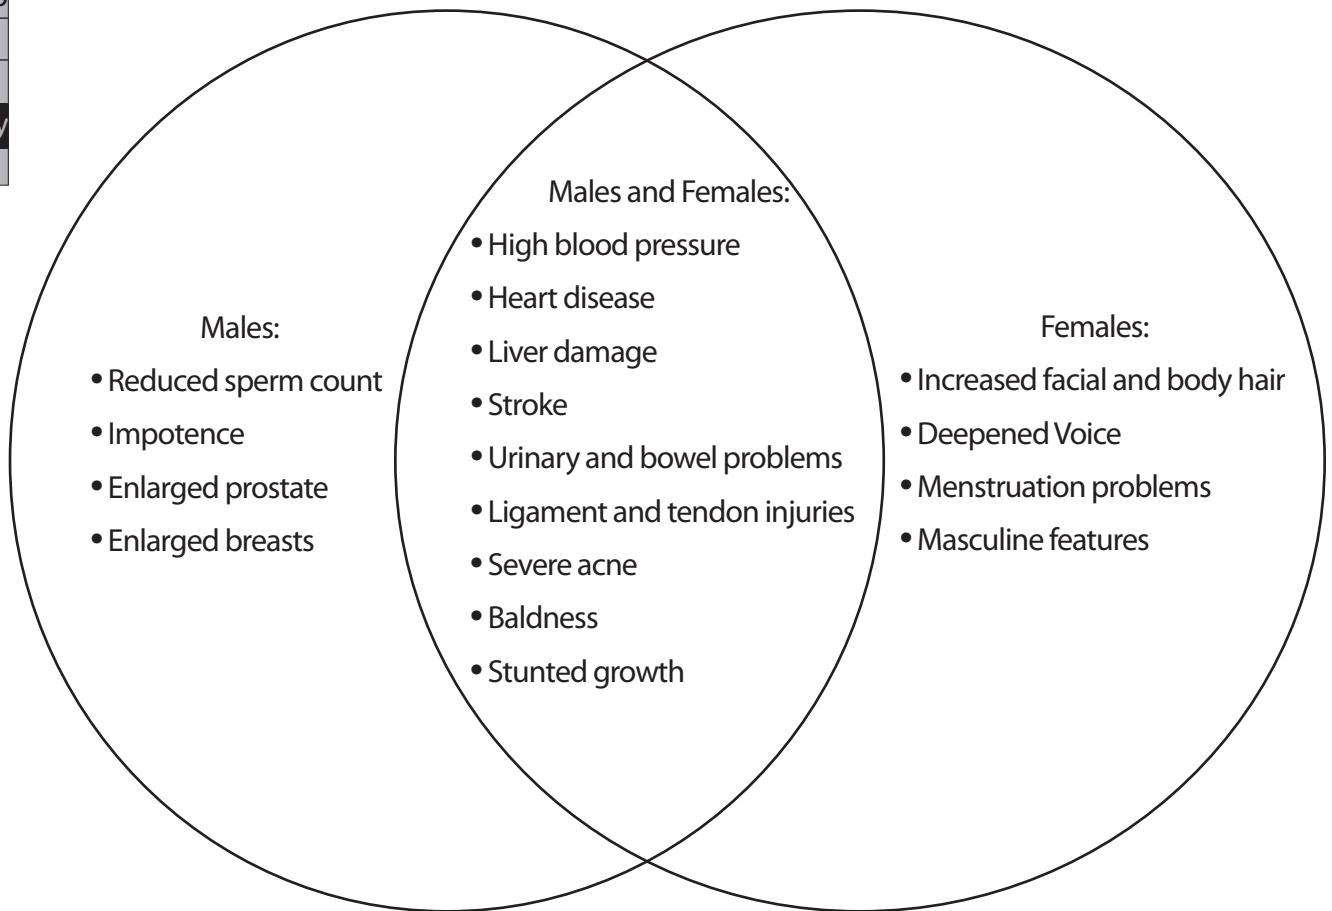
Males:
• Reduced sperm count
• Impotence
• Enlarged prostate
• Enlarged breasts

Males and Females:
• High blood pressure
• Heart disease
• Liver damage
• Stroke
• Urinary and bowel problems
• Ligament and tendon injuries
• Severe acne
• Baldness
• Stunted growth

Females:
• Increased facial and body hair
• Deepened Voice
• Menstruation problems
• Masculine features